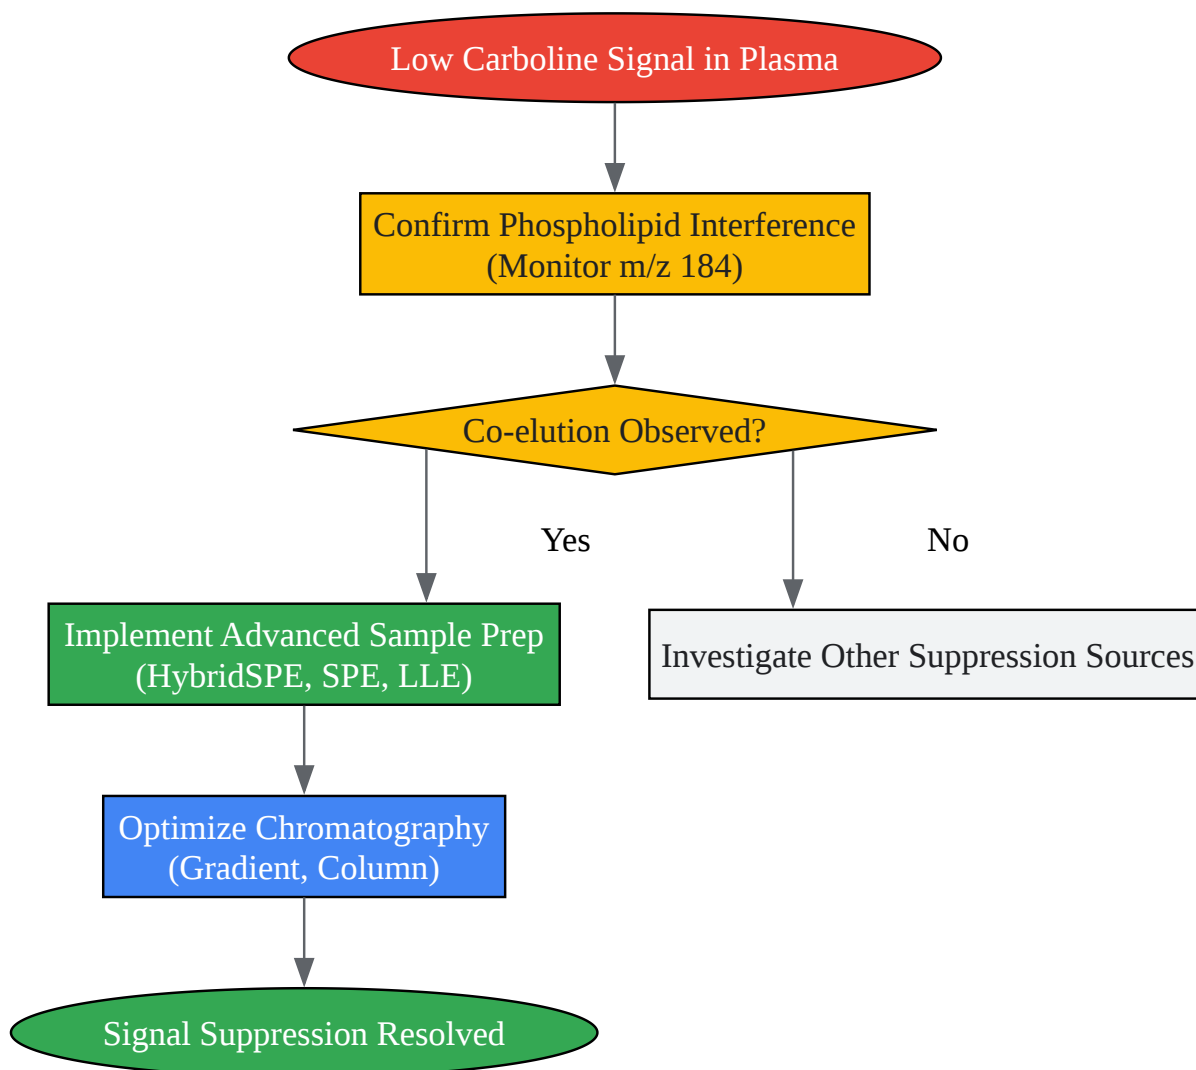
Low Carboline Signal in Plasma

Confirm Phospholipid Interference
(Monitor m/z 184)

Co-elution Observed?

Yes

No

Implement Advanced Sample Prep
(HybridSPE, SPE, LLE)

Investigate Other Suppression Sources

Optimize Chromatography
(Gradient, Column)

Signal Suppression Resolved